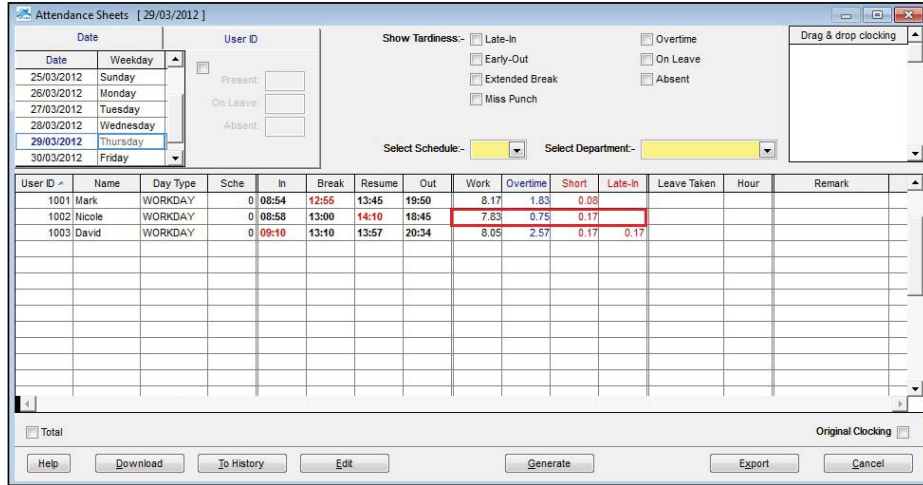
Attendance Sheets [29/03/2012]

Date | User ID

| Date | Weekday |
|---|---|
| 25/03/2012 | Sunday |
| 26/03/2012 | Monday |
| 27/03/2012 | Tuesday |
| 28/03/2012 | Wednesday |
| 29/03/2012 | Thursday |
| 30/03/2012 | Friday |

Present:
On Leave:
Absent:

Show Tardiness:- Late-In
Early-Out
Extended Break
Miss Punch
Overtime
On Leave
Absent

Drag & drop clocking

Select Schedule:-
Select Department:-

| User ID | Name | Day Type | Sche | In | Break | Resume | Out | Work | Overtime | Short | Late-In | Leave Taken | Hour | Remark |
|---|---|---|---|---|---|---|---|---|---|---|---|---|---|---|
| 1001 | Mark | WORKDAY | 0 | 08:54 | 12:55 | 13:45 | 19:50 | 8.17 | 1.83 | 0.08 | | | | |
| 1002 | Nicole | WORKDAY | 0 | 08:58 | 13:00 | 14:10 | 18:45 | 7.83 | 0.75 | 0.17 | | | | |
| 1003 | David | WORKDAY | 0 | 09:10 | 13:10 | 13:57 | 20:34 | 8.05 | 2.57 | 0.17 | 0.17 | | | |

Total
Original Clocking

Help | Download | To History | Edit | Generate | Export | Cancel